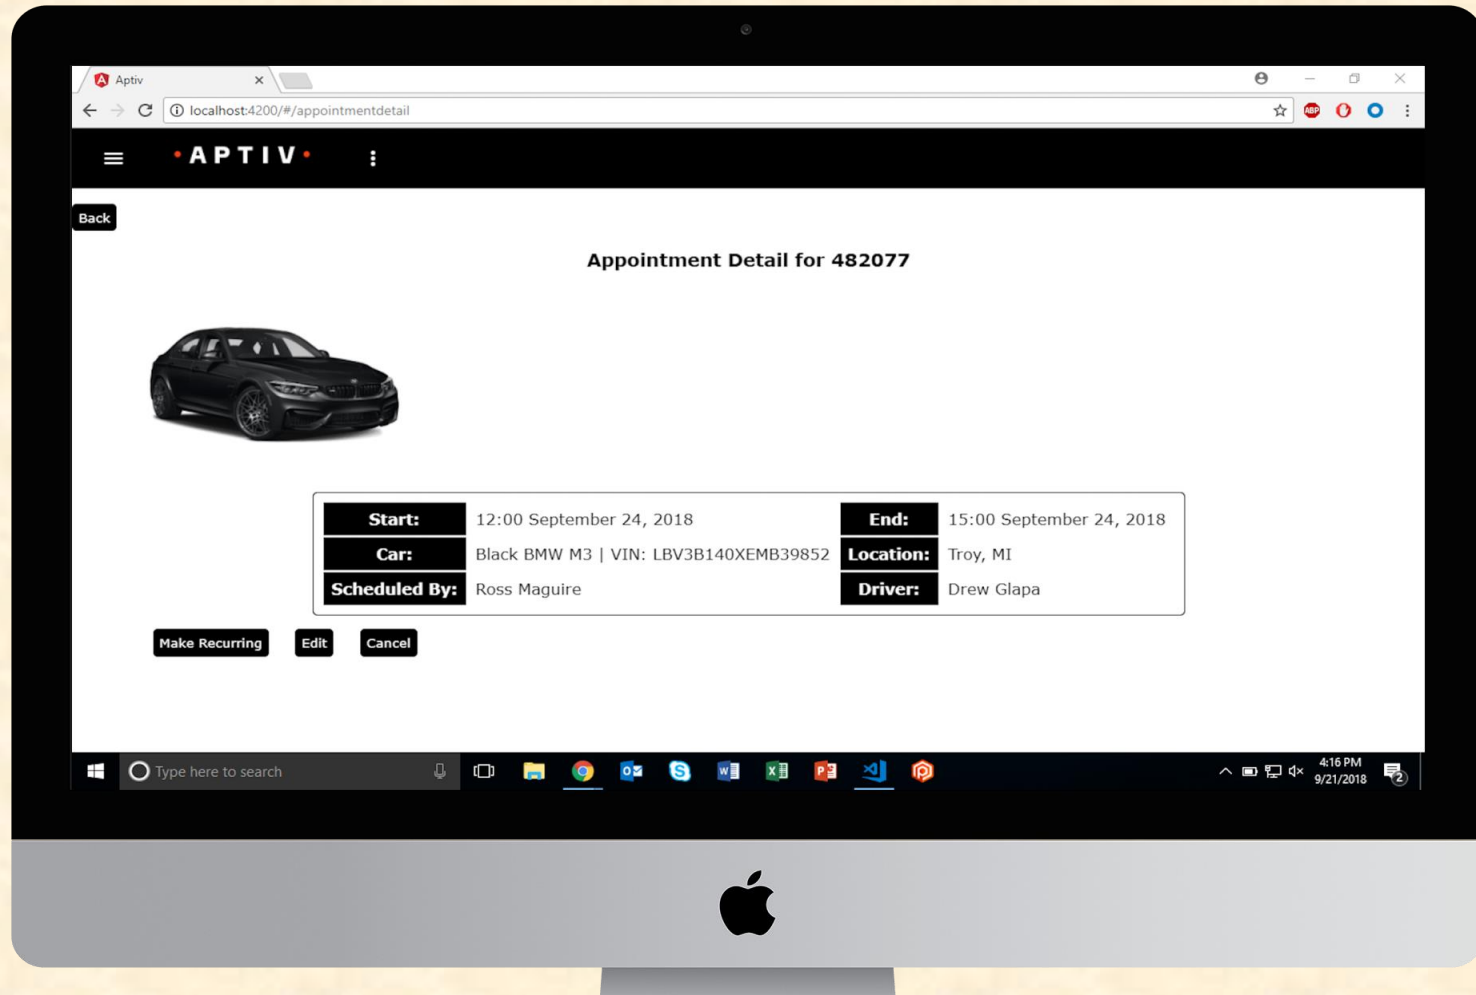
Aptiv

localhost:4200/#/appointmentdetail

APTIV

Back

Appointment Detail for 482077

| Start: | 12:00 September 24, 2018 | End: | 15:00 September 24, 2018 |
|---|---|---|---|
| Car: | Black BMW M3 \| VIN: LBV3B140XEMB39852 | Location: | Troy, MI |
| Scheduled By: | Ross Maguire | Driver: | Drew Glapa |

Make Recurring Edit Cancel

Type here to search

4:16 PM
9/21/2018

2